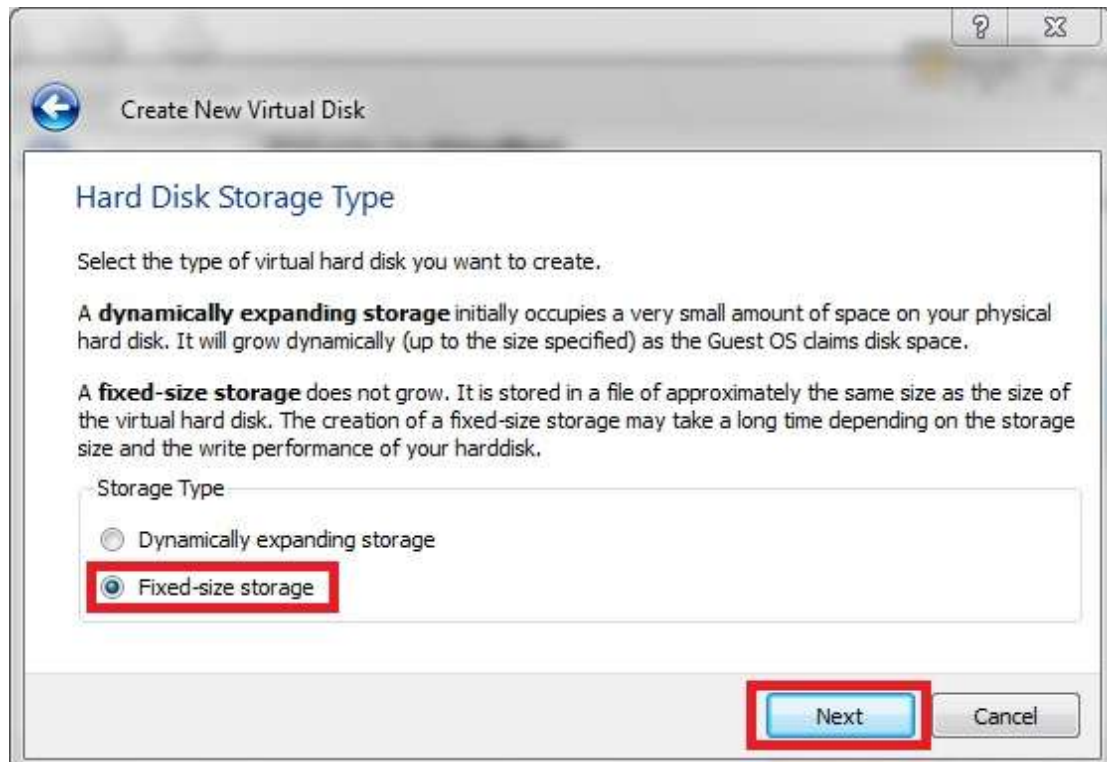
?

Create New Virtual Disk

Hard Disk Storage Type

Select the type of virtual hard disk you want to create.

A **dynamically expanding storage** initially occupies a very small amount of space on your physical hard disk. It will grow dynamically (up to the size specified) as the Guest OS claims disk space.

A **fixed-size storage** does not grow. It is stored in a file of approximately the same size as the size of the virtual hard disk. The creation of a fixed-size storage may take a long time depending on the storage size and the write performance of your harddisk.

Storage Type

Dynamically expanding storage

Fixed-size storage

Next

Cancel